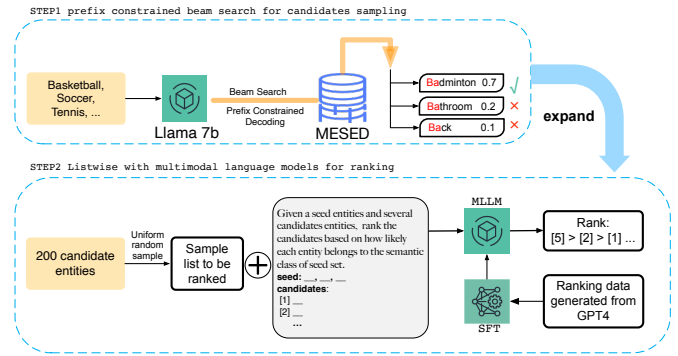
STEP1 prefix constrained beam search for candidates sampling

Basketball, Soccer, Tennis, ...

Llama 7b

Beam Search

Prefix Constrained Decoding

MESED

Badminton 0.7 ✓

Bathroom 0.2 ✕

Back 0.1 ✕

expand

STEP2 Listwise with multimodal language models for ranking

200 candidate entities

Uniform random sample

Sample list to be ranked

Given a seed entities and several candidates entities, rank the candidates based on how likely each entity belongs to the semantic class of seed set.
seed: __, __, __
candidates:
[1] __
[2] __
...

MLLM

Rank:
[5] > [2] > [1] ...

SFT

Ranking data generated from GPT4